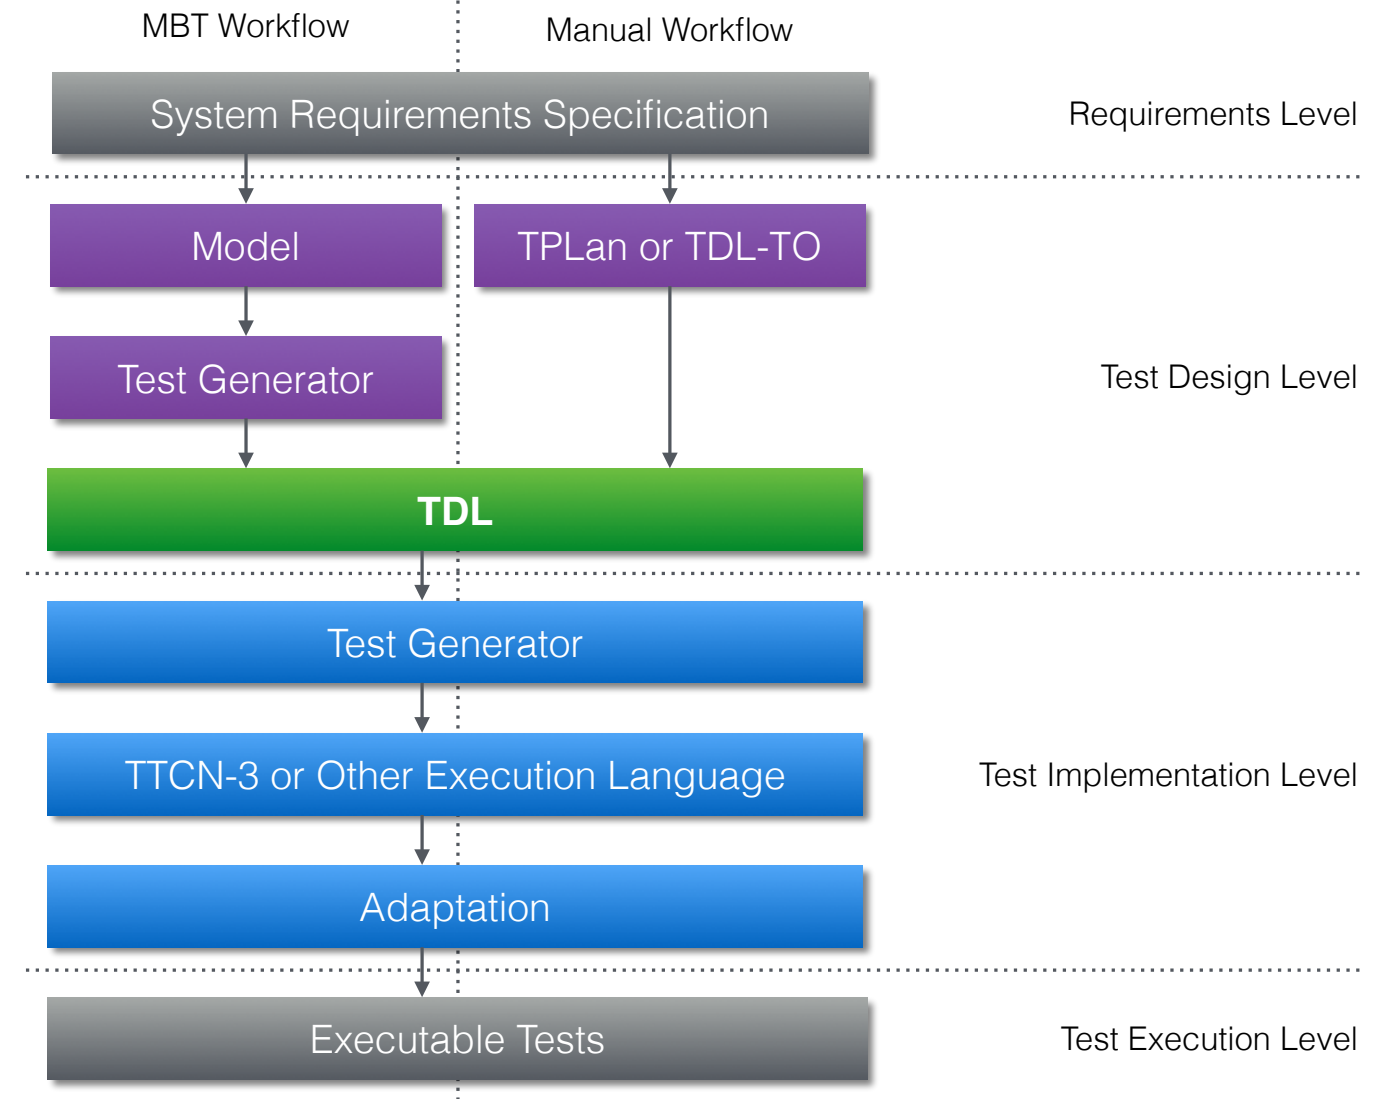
MBT Workflow

Manual Workflow

System Requirements Specification

Requirements Level

Model

TPLan or TDL-TO

Test Generator

Test Design Level

TDL

Test Generator

TTCN-3 or Other Execution Language

Test Implementation Level

Adaptation

Executable Tests

Test Execution Level